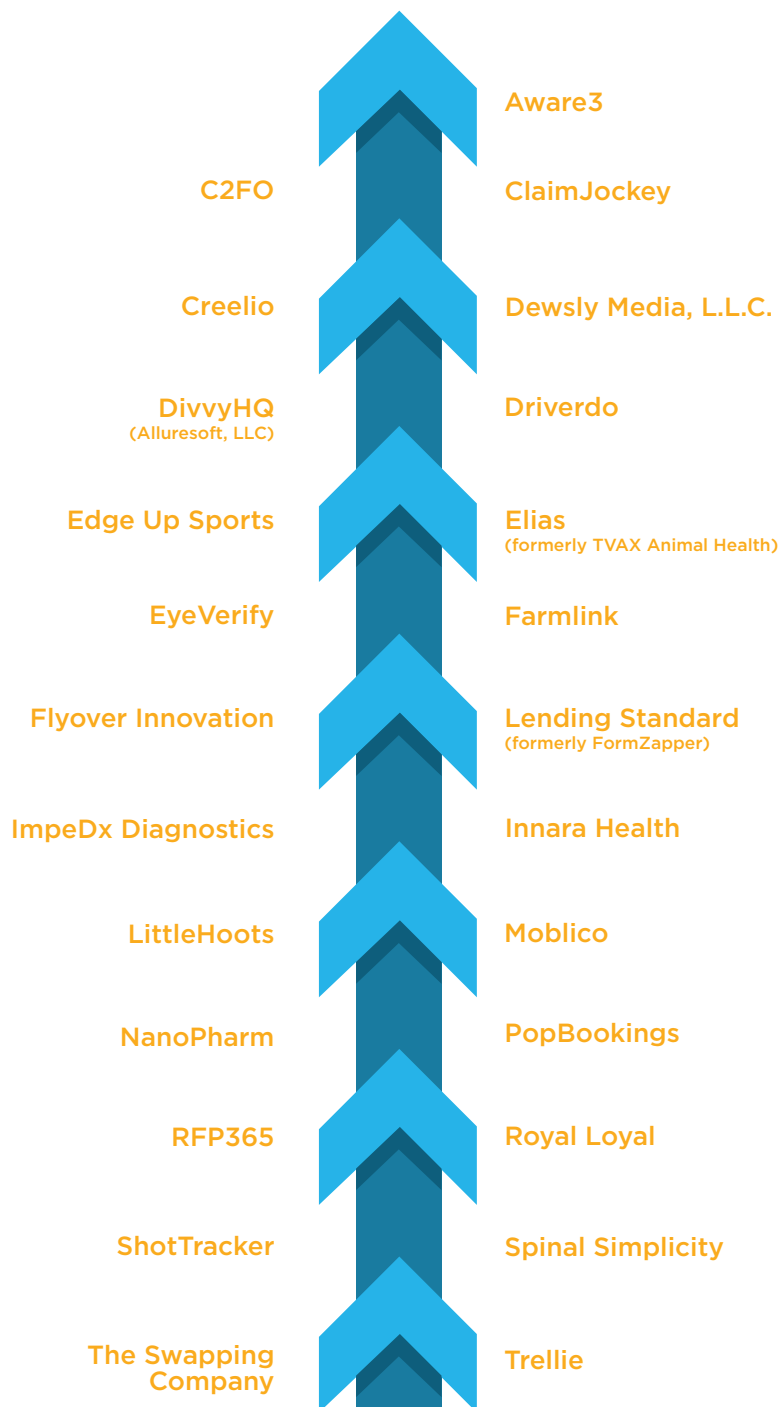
Aware3

C2FO

ClaimJockey

Creelio

Dewsly Media, L.L.C.

DivvyHQ
(Alluresoft, LLC)

Driverdo

Edge Up Sports

Elias
(formerly TVAX Animal Health)

EyeVerify

Farmlink

Flyover Innovation

Lending Standard
(formerly FormZapper)

ImpeDx Diagnostics

Innara Health

LittleHoots

Moblico

NanoPharm

PopBookings

RFP365

Royal Loyal

ShotTracker

Spinal Simplicity

The Swapping Company

Trellie